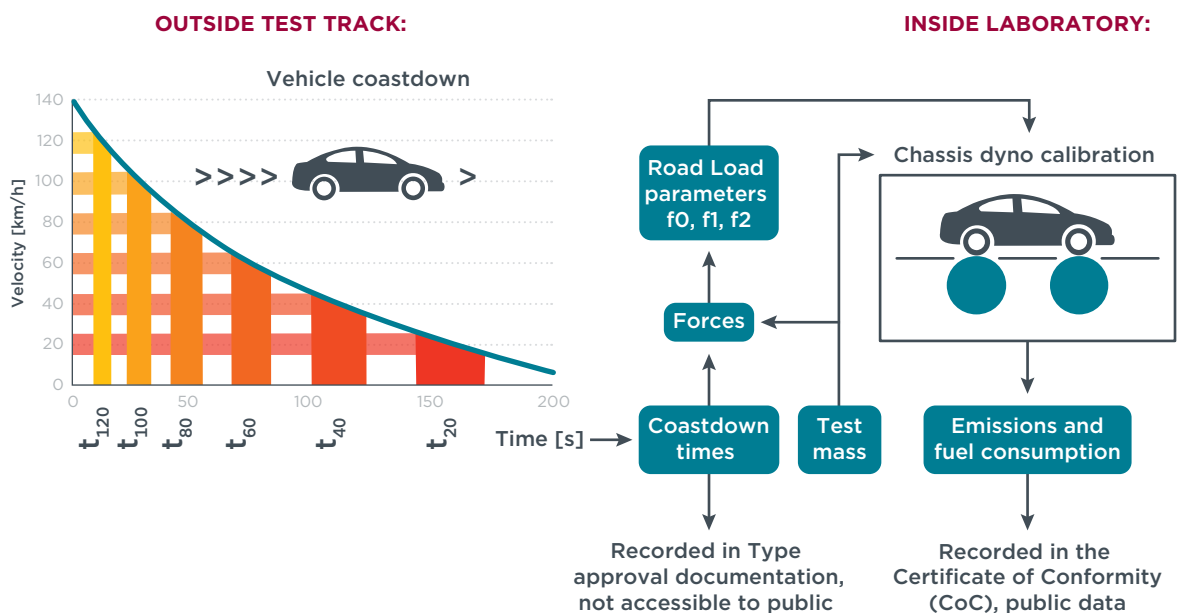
OUTSIDE TEST TRACK:

INSIDE LABORATORY:

Vehicle coastdown

140
120
100
80
60
40
20
0

Velocity [km/h]

>>>> >

0 50 100 150 200

$t_{120}$ $t_{100}$ $t_{80}$ $t_{60}$ $t_{40}$ $t_{20}$

Time [s]

Road Load parameters f0, f1, f2

Forces

Coastdown times

Test mass

Chassis dyno calibration

Emissions and fuel consumption

Recorded in Type approval documentation, not accessible to public

Recorded in the Certificate of Conformity (CoC), public data